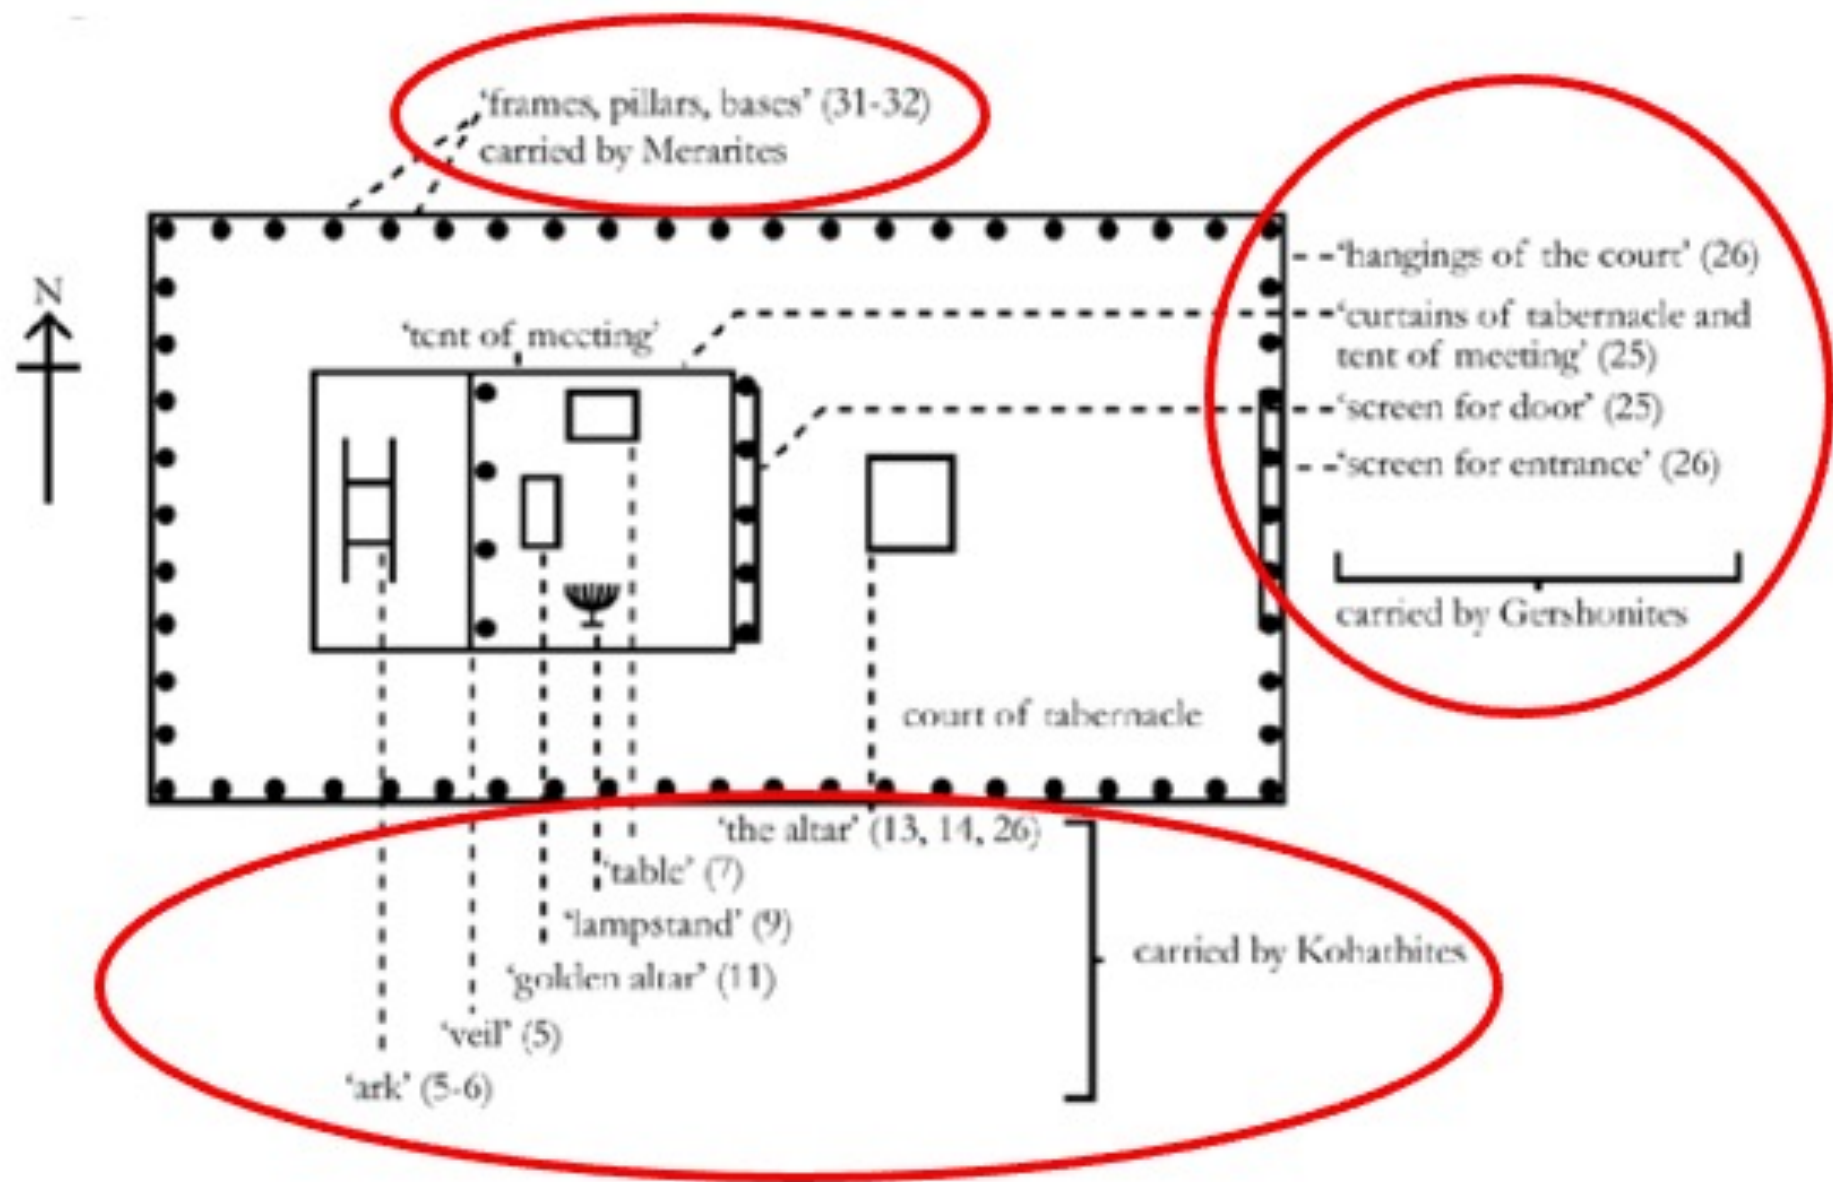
'frames, pillars, bases' (31-32) carried by Merarites

N

'tent of meeting'

'hangings of the court' (26)

'curtains of tabernacle and tent of meeting' (25)

'screen for door' (25)

'screen for entrance' (26)

carried by Gershonites

court of tabernacle

'the altar' (13, 14, 26)

'table' (7)

'lampstand' (9)

'golden altar' (11)

'veil' (5)

'ark' (5-6)

carried by Kohathites